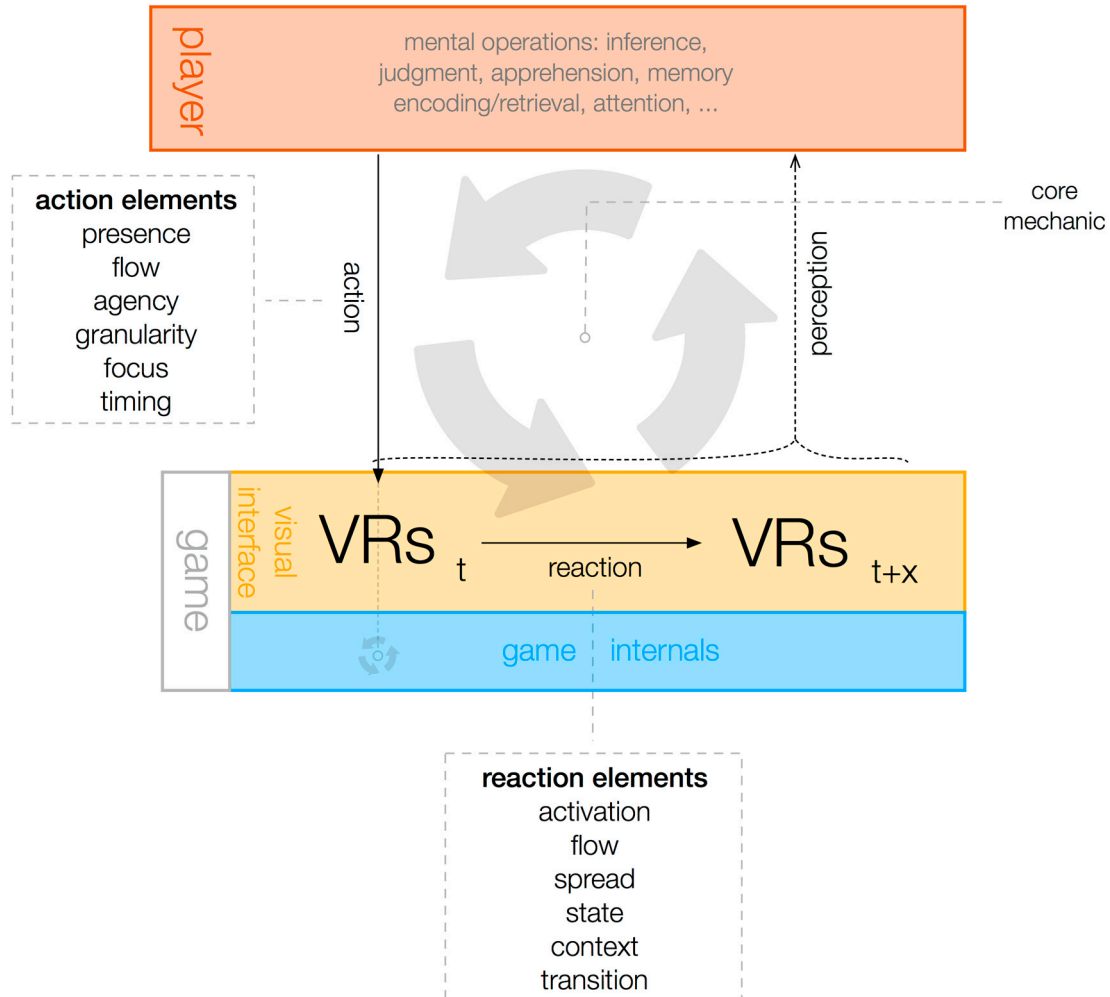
player

mental operations: inference, judgment, apprehension, memory encoding/retrieval, attention, ...

action elements
presence
flow
agency
granularity
focus
timing

action

core mechanic

perception

game

visual interface

VRs $_t$

reaction

VRs $_{t+x}$

game internals

reaction elements
activation
flow
spread
state
context
transition